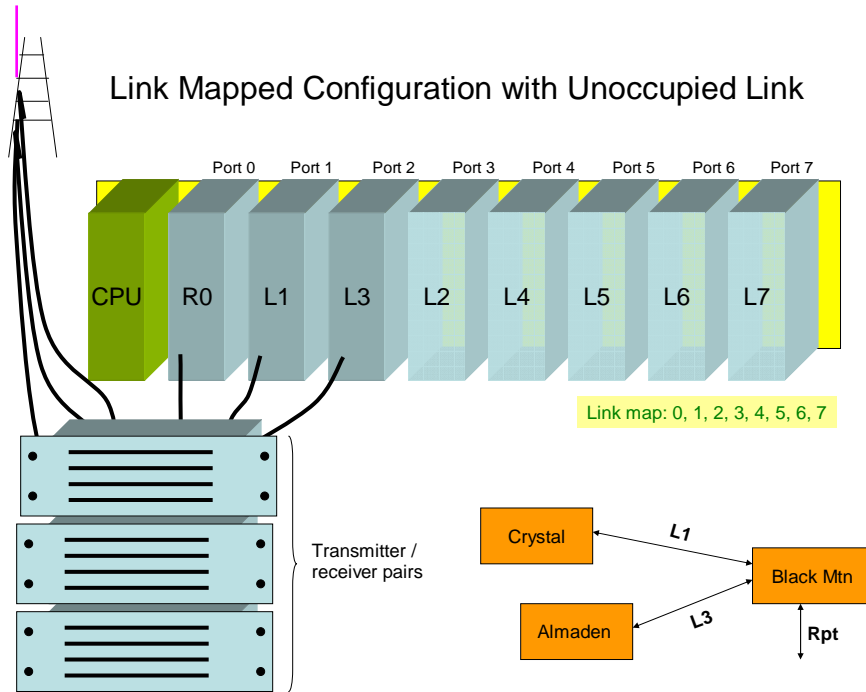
Link Mapped Configuration with Unoccupied Link

Port 0 Port 1 Port 2 Port 3 Port 4 Port 5 Port 6 Port 7

CPU R0 L1 L3 L2 L4 L5 L6 L7

Link map: 0, 1, 2, 3, 4, 5, 6, 7

Transmitter / receiver pairs

Crystal

$L_1$

Black Mtn

Almaden

L3

Rpt